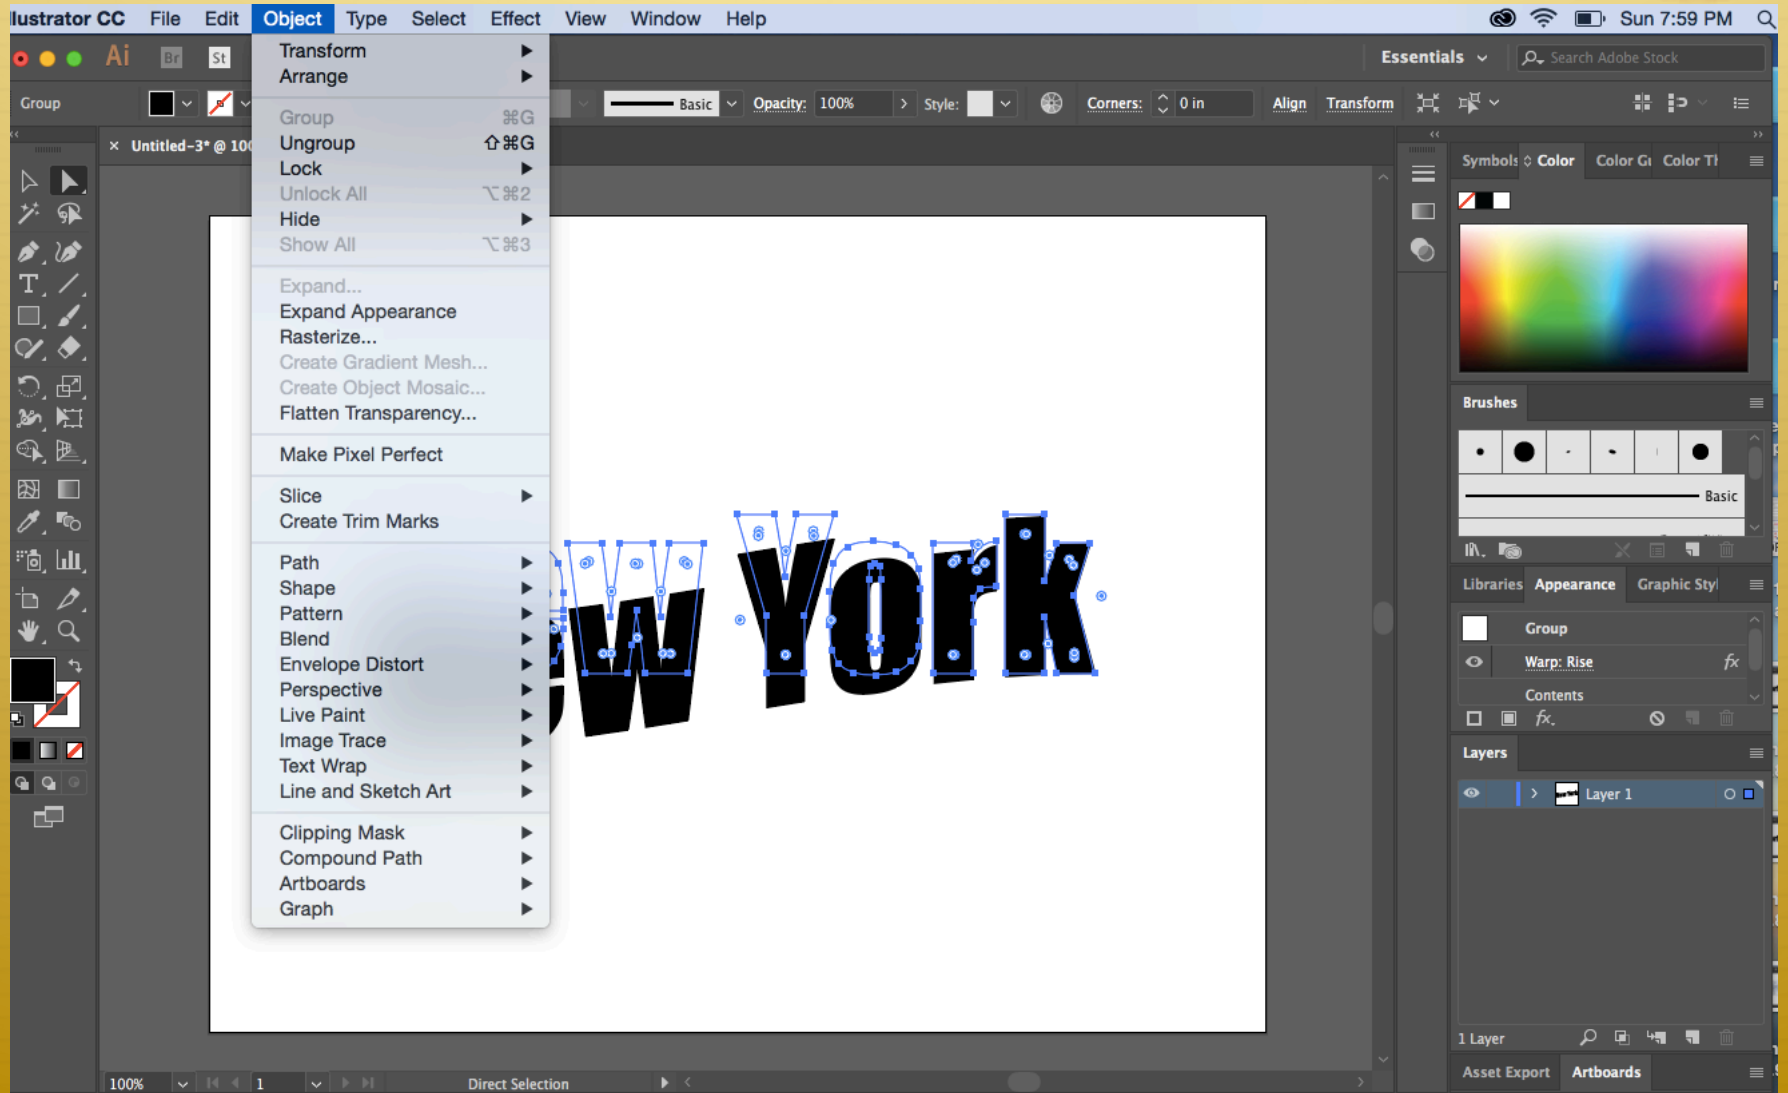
llustrator CC File Edit Object Type Select Effect View Window Help

Sun 7:59 PM

Ai Br St

Essentials

Search Adobe Stock

Group

Basic

Opacity: 100%

Style:

Corners: 0 in

Align Transform

Untitled-3* @ 10

Transform
Arrange
Group ⌘G
Ungroup ⇧⌘G
Lock
Unlock All ⌥⌘2
Hide
Show All ⌥⌘3
Expand...
Expand Appearance
Rasterize...
Create Gradient Mesh...
Create Object Mosaic...
Flatten Transparency...
Make Pixel Perfect
Slice
Create Trim Marks
Path
Shape
Pattern
Blend
Envelope Distort
Perspective
Live Paint
Image Trace
Text Wrap
Line and Sketch Art
Clipping Mask
Compound Path
Artboards
Graph

ew York

Symbols Color Color Gu Color Th

Brushes

Basic

Libraries Appearance Graphic Styl

Group

Warp: Rise

Contents

Layers

Layer 1

1 Layer

Asset Export Artboards

100%

1

Direct Selection